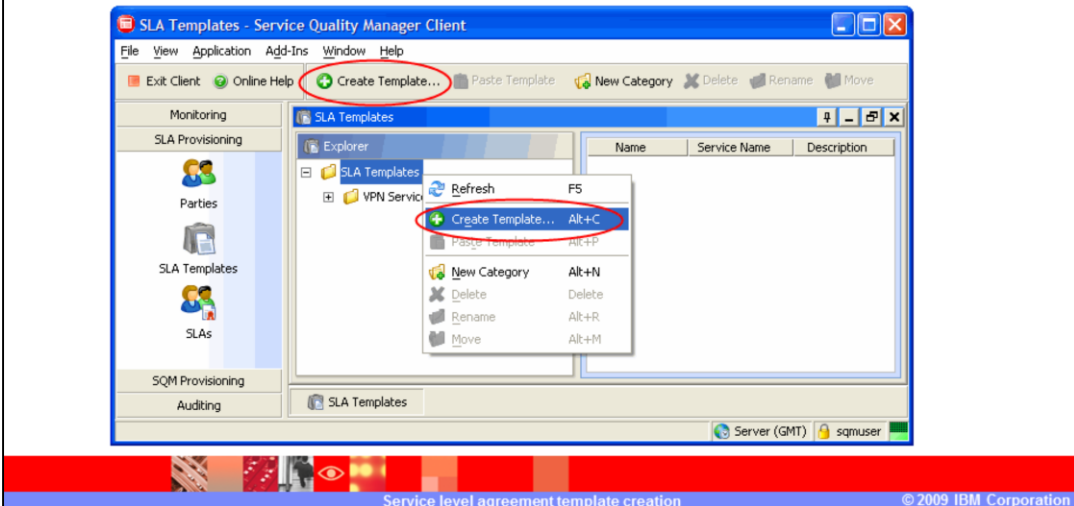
SLA Templates - Service Quality Manager Client

File View Application Add-Ins Window Help

Exit Client Online Help Create Template... Paste Template New Category Delete Rename Move

Monitoring
SLA Provisioning
Parties
SLA Templates
SLAs
SQM Provisioning
Auditing

SLA Templates

Explorer

SLA Templates
VPN Servic

Name | Service Name | Description

Refresh F5
Create Template... Alt+C
Paste Template Alt+P
New Category Alt+N
Delete Delete
Rename Alt+R
Move Alt+M

SLA Templates

Server (GMT) sqmuser

Service level agreement template creation © 2009 IBM Corporation